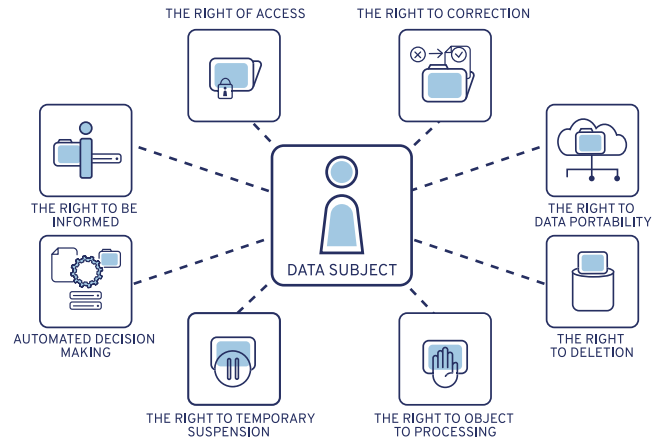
THE RIGHT OF ACCESS

THE RIGHT TO CORRECTION

THE RIGHT TO BE INFORMED

THE RIGHT TO DATA PORTABILITY

DATA SUBJECT

AUTOMATED DECISION MAKING

THE RIGHT TO DELETION

THE RIGHT TO TEMPORARY SUSPENSION

THE RIGHT TO OBJECT TO PROCESSING